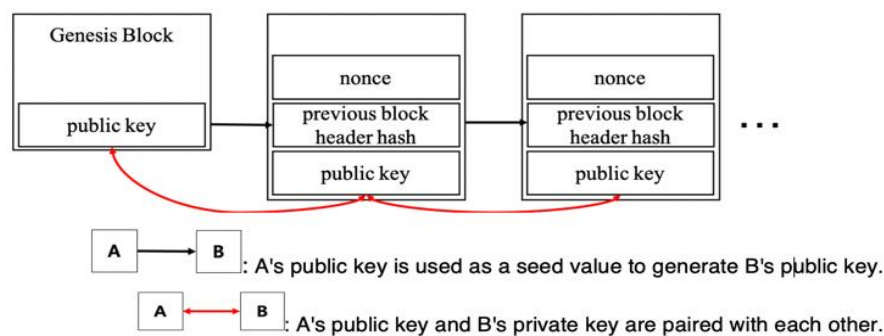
Genesis Block

public key

nonce

previous block header hash

public key

nonce

previous block header hash

public key

...

A

B

: A's public key is used as a seed value to generate B's public key.

A

B

: A's public key and B's private key are paired with each other.